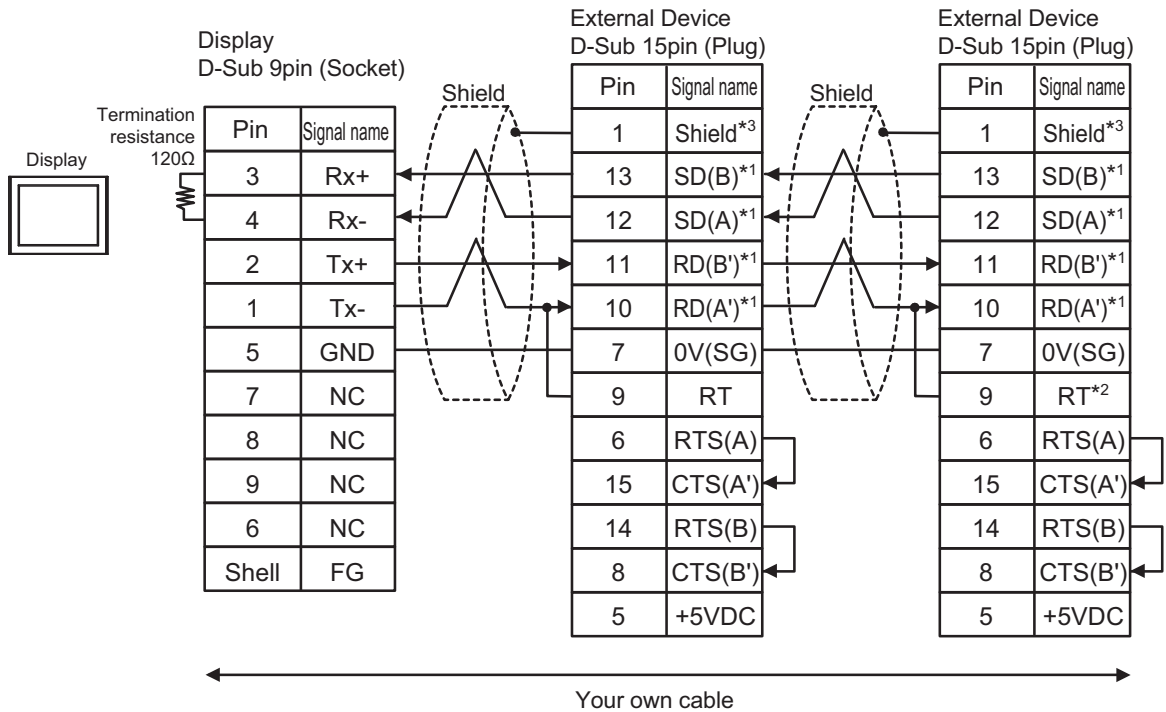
Display
D-Sub 9pin (Socket)

Termination resistance 120Ω

Display

| Pin | Signal name |
|---|---|
| 3 | Rx+ |
| 4 | Rx- |
| 2 | Tx+ |
| 1 | Tx- |
| 5 | GND |
| 7 | NC |
| 8 | NC |
| 9 | NC |
| 6 | NC |
| Shell | FG |

Shield

External Device
D-Sub 15pin (Plug)

| Pin | Signal name |
|---|---|
| 1 | Shield$^{*3}$ |
| 13 | SD(B)$^{*1}$ |
| 12 | SD(A)$^{*1}$ |
| 11 | RD(B')$^{*1}$ |
| 10 | RD(A')$^{*1}$ |
| 7 | 0V(SG) |
| 9 | RT |
| 6 | RTS(A) |
| 15 | CTS(A') |
| 14 | RTS(B) |
| 8 | CTS(B') |
| 5 | +5VDC |

Shield

External Device
D-Sub 15pin (Plug)

| Pin | Signal name |
|---|---|
| 1 | Shield$^{*3}$ |
| 13 | SD(B)$^{*1}$ |
| 12 | SD(A)$^{*1}$ |
| 11 | RD(B')$^{*1}$ |
| 10 | RD(A')$^{*1}$ |
| 7 | 0V(SG) |
| 9 | RT$^{*2}$ |
| 6 | RTS(A) |
| 15 | CTS(A') |
| 14 | RTS(B) |
| 8 | CTS(B') |
| 5 | +5VDC |

Your own cable